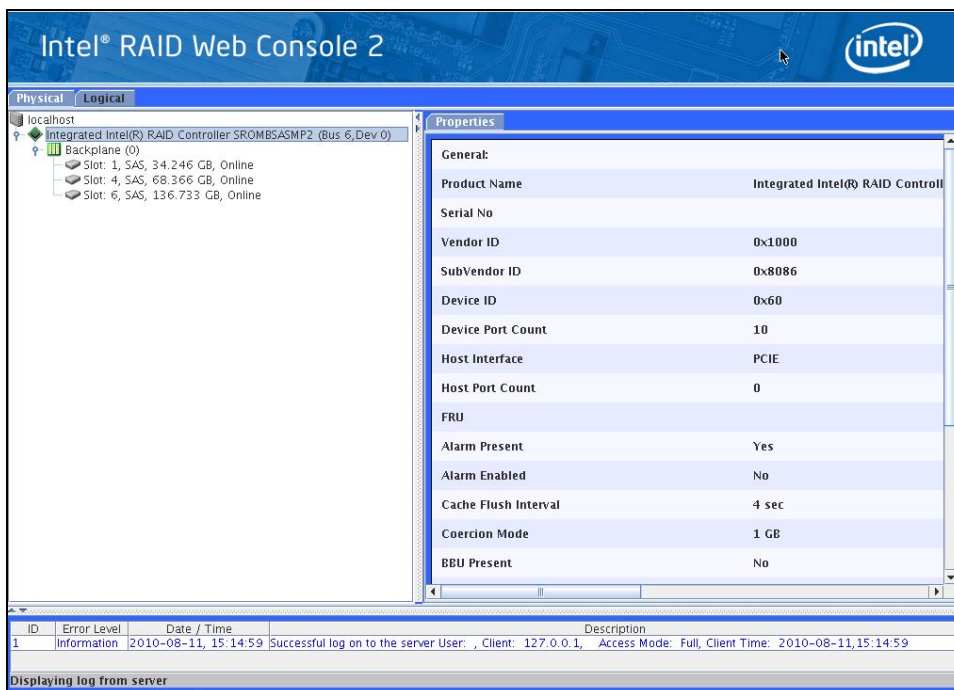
Intel® RAID Web Console 2

intel

Physical Logical

localhost
Integrated Intel(R) RAID Controller SROMBSASMP2 (Bus 6,Dev 0)
Backplane (0)
Slot: 1, SAS, 34.246 GB, Online
Slot: 4, SAS, 68.366 GB, Online
Slot: 6, SAS, 136.733 GB, Online

Properties

| General: | |
|---|---|
| Product Name | Integrated Intel(R) RAID Controll |
| Serial No | |
| Vendor ID | 0x1000 |
| SubVendor ID | 0x8086 |
| Device ID | 0x60 |
| Device Port Count | 10 |
| Host Interface | PCIE |
| Host Port Count | 0 |
| FRU | |
| Alarm Present | Yes |
| Alarm Enabled | No |
| Cache Flush Interval | 4 sec |
| Coercion Mode | 1 GB |
| BBU Present | No |

| ID | Error Level | Date / Time | Description |
|---|---|---|---|
| 1 | Information | 2010-08-11, 15:14:59 | Successful log on to the server User: , Client: 127.0.0.1, Access Mode: Full, Client Time: 2010-08-11,15:14:59 |

Displaying log from server